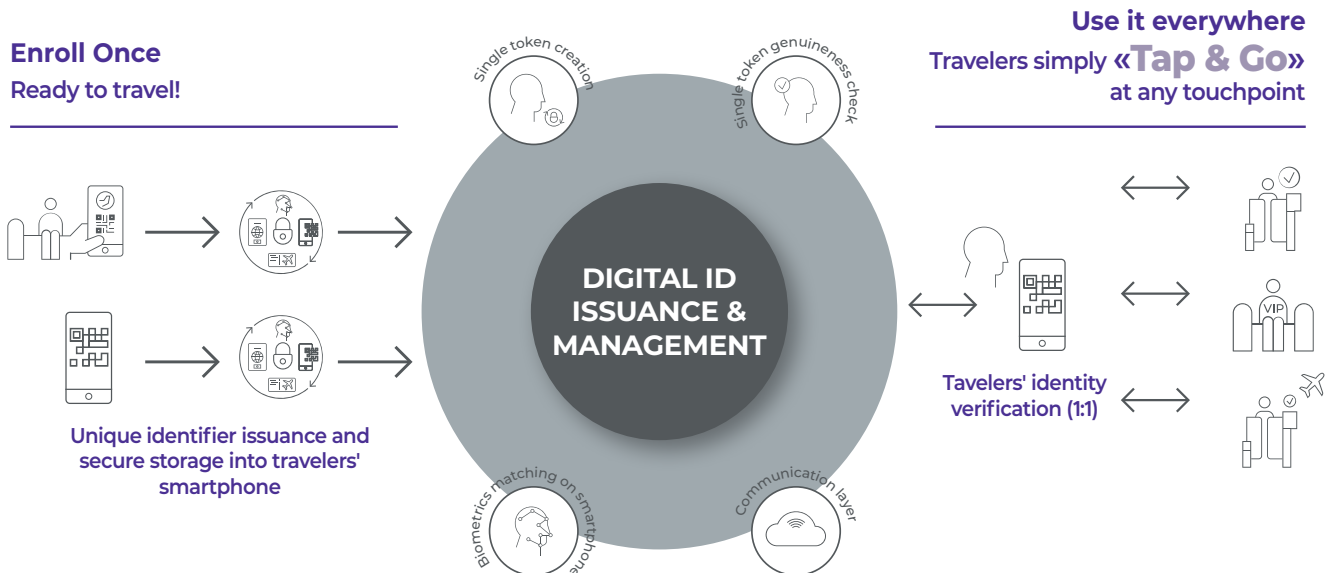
Enroll Once
Ready to travel!

Single token creation

Single token genuineness check

Use it everywhere
Travelers simply «Tap & Go» at any touchpoint

DIGITAL ID ISSUANCE & MANAGEMENT

VIP

Unique identifier issuance and secure storage into travelers' smartphone

Tavelers' identity verification (1:1)

Biometrics matching on smartphone

Communication layer